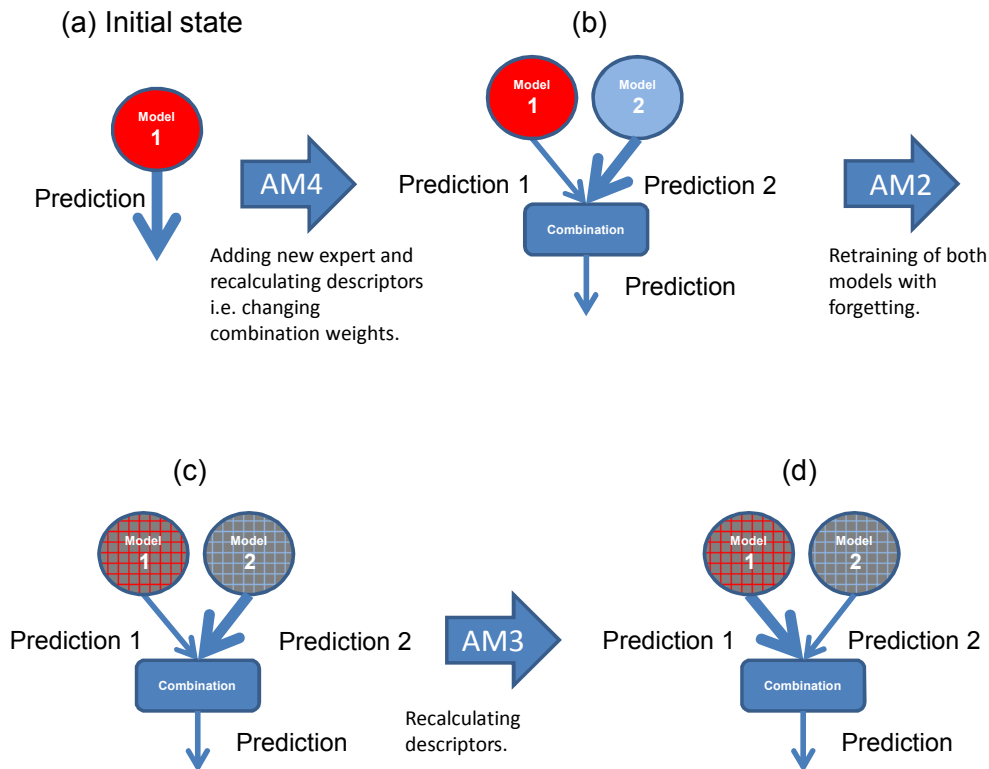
(a) Initial state

Model
1

Prediction

AM4

Adding new expert and recalculating descriptors i.e. changing combination weights.

(b)

Model
1

Model
2

Prediction 1

Prediction 2

Combination

Prediction

AM2

Retraining of both models with forgetting.

(c)

Model
1

Model
2

Prediction 1

Prediction 2

Combination

Prediction

AM3

Recalculating descriptors.

(d)

Model
1

Model
2

Prediction 1

Prediction 2

Combination

Prediction